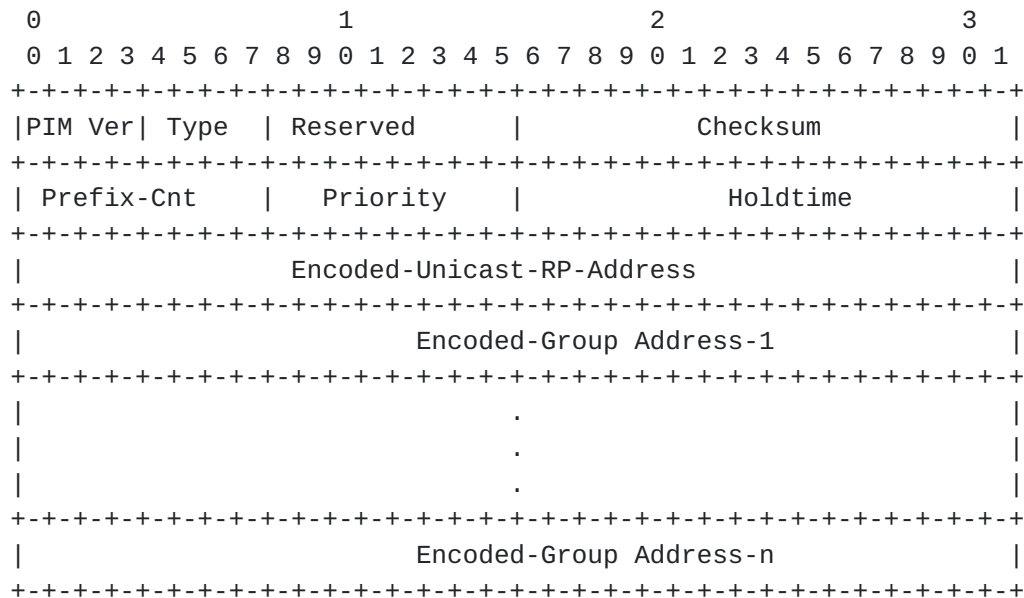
0                   1                   2                   3
 0 1 2 3 4 5 6 7 8 9 0 1 2 3 4 5 6 7 8 9 0 1 2 3 4 5 6 7 8 9 0 1
+-+-+-+-+-+-+-+-+-+-+-+-+-+-+-+-+-+-+-+-+-+-+-+-+-+-+-+-+-+-+-+-+
|PIM Ver| Type  | Reserved      |           Checksum            |
+-+-+-+-+-+-+-+-+-+-+-+-+-+-+-+-+-+-+-+-+-+-+-+-+-+-+-+-+-+-+-+-+
| Prefix-Cnt    |   Priority    |             Holdtime          |
+-+-+-+-+-+-+-+-+-+-+-+-+-+-+-+-+-+-+-+-+-+-+-+-+-+-+-+-+-+-+-+-+
|               Encoded-Unicast-RP-Address                      |
+-+-+-+-+-+-+-+-+-+-+-+-+-+-+-+-+-+-+-+-+-+-+-+-+-+-+-+-+-+-+-+-+
|                         Encoded-Group Address-1               |
+-+-+-+-+-+-+-+-+-+-+-+-+-+-+-+-+-+-+-+-+-+-+-+-+-+-+-+-+-+-+-+-+
|                               .                               |
|                               .                               |
|                               .                               |
+-+-+-+-+-+-+-+-+-+-+-+-+-+-+-+-+-+-+-+-+-+-+-+-+-+-+-+-+-+-+-+-+
|                         Encoded-Group Address-n               |
+-+-+-+-+-+-+-+-+-+-+-+-+-+-+-+-+-+-+-+-+-+-+-+-+-+-+-+-+-+-+-+-+